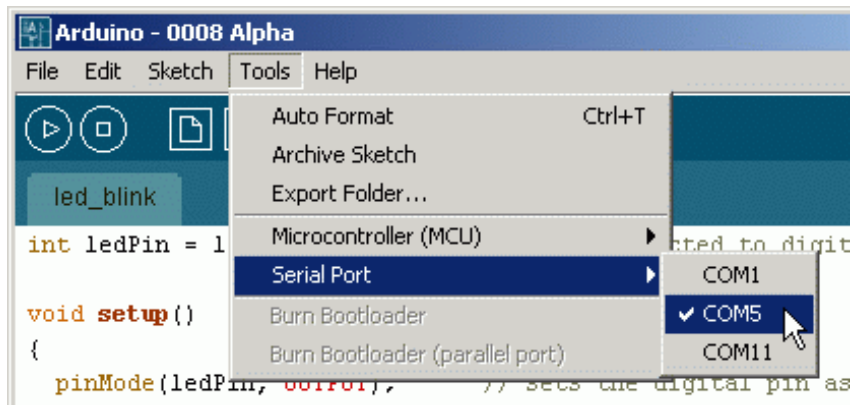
Arduino - 0008 Alpha

File Edit Sketch Tools Help

led_blink

int ledPin = 1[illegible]cted to digit

void setup()
{
  pinMode(ledPin, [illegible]); // sets the digital pin as

Auto Format Ctrl+T
Archive Sketch
Export Folder...
Microcontroller (MCU)
Serial Port
Burn Bootloader
Burn Bootloader (parallel port)

COM1
✔ COM5
COM11